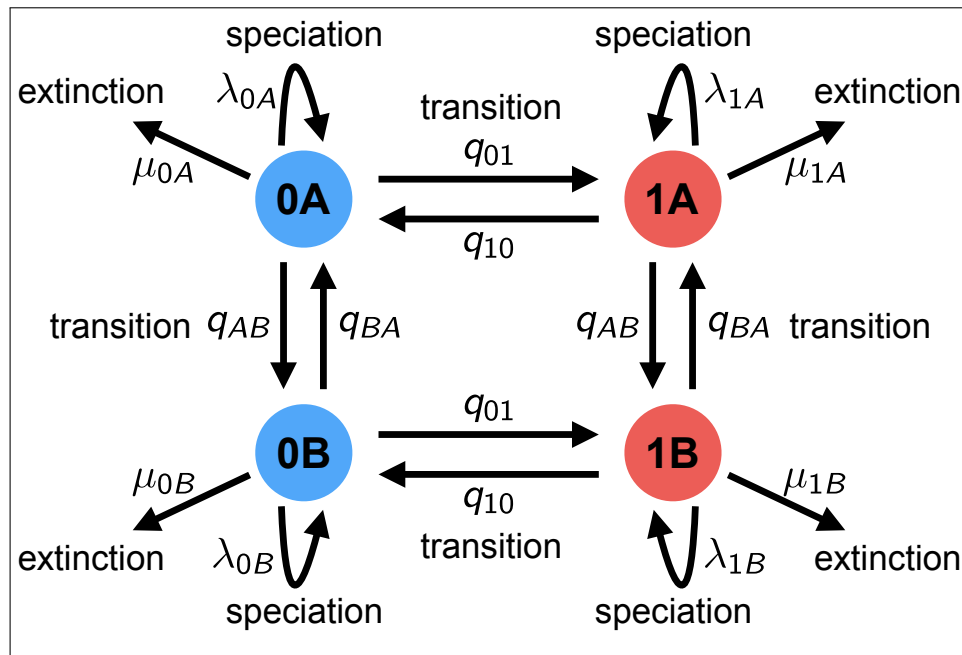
speciation

speciation

extinction

$\lambda_{0A}$

transition

$\lambda_{1A}$

extinction

$\mu_{0A}$

$q_{01}$

$\mu_{1A}$

0A

1A

$q_{10}$

transition $q_{AB}$ $q_{BA}$

$q_{AB}$ $q_{BA}$ transition

$q_{01}$

0B

1B

$\mu_{0B}$

$q_{10}$

$\mu_{1B}$

extinction

$\lambda_{0B}$

transition

$\lambda_{1B}$

extinction

speciation

speciation